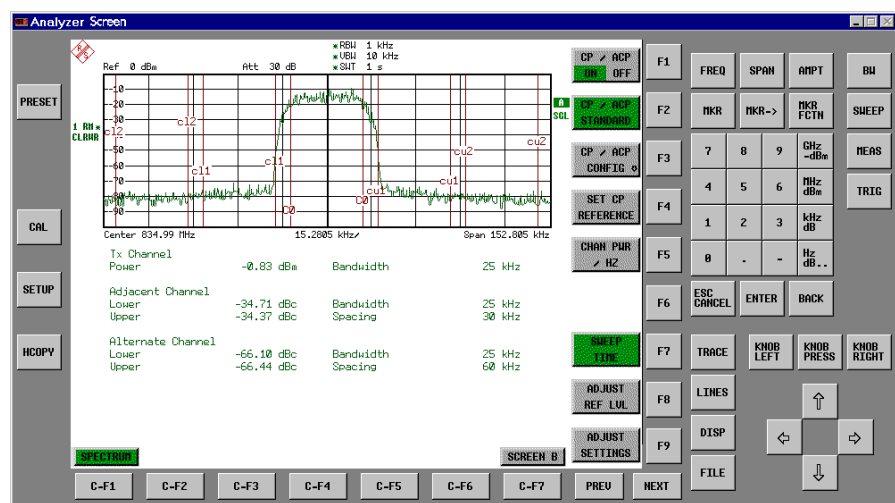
Analyzer Screen

Ref 0 dBm Att 30 dB
*RBW 1 kHz
*VBW 10 kHz
*SWT 1 s

PRESET

1 RM *
CLRWR

-10
-20
-30
-40
-50
-60
-70
-80
-90

c12
c11
cl2
cl1
cu2
cu1
cu1
cu2
C0
C0

A
SGL

CAL

SETUP

HCOPY

Center 834.99 MHz 15.2805 kHz/ Span 152.805 kHz

Tx Channel
Power -0.83 dBm Bandwidth 25 kHz

Adjacent Channel
Lower -34.71 dBc Bandwidth 25 kHz
Upper -34.37 dBc Spacing 30 kHz

Alternate Channel
Lower -66.10 dBc Bandwidth 25 kHz
Upper -66.44 dBc Spacing 60 kHz

SPECTRUM SCREEN B

CP / ACP ON OFF
CP / ACP STANDARD
CP / ACP CONFIG
SET CP REFERENCE
CHAN PWR / HZ
SWEEP TIME
ADJUST REF LVL
ADJUST SETTINGS

F1
F2
F3
F4
F5
F6
F7
F8
F9

FREQ SPAN AMPT BW
MKR MKR-> MKR FCTN SWEEP
7 8 9 GHz -dBm MEAS
4 5 6 MHz dBm TRIG
1 2 3 kHz dB
0 . - Hz dB..
ESC CANCEL ENTER BACK
TRACE KNOB LEFT KNOB PRESS KNOB RIGHT
LINES
DISP
FILE

C-F1 C-F2 C-F3 C-F4 C-F5 C-F6 C-F7 PREV NEXT